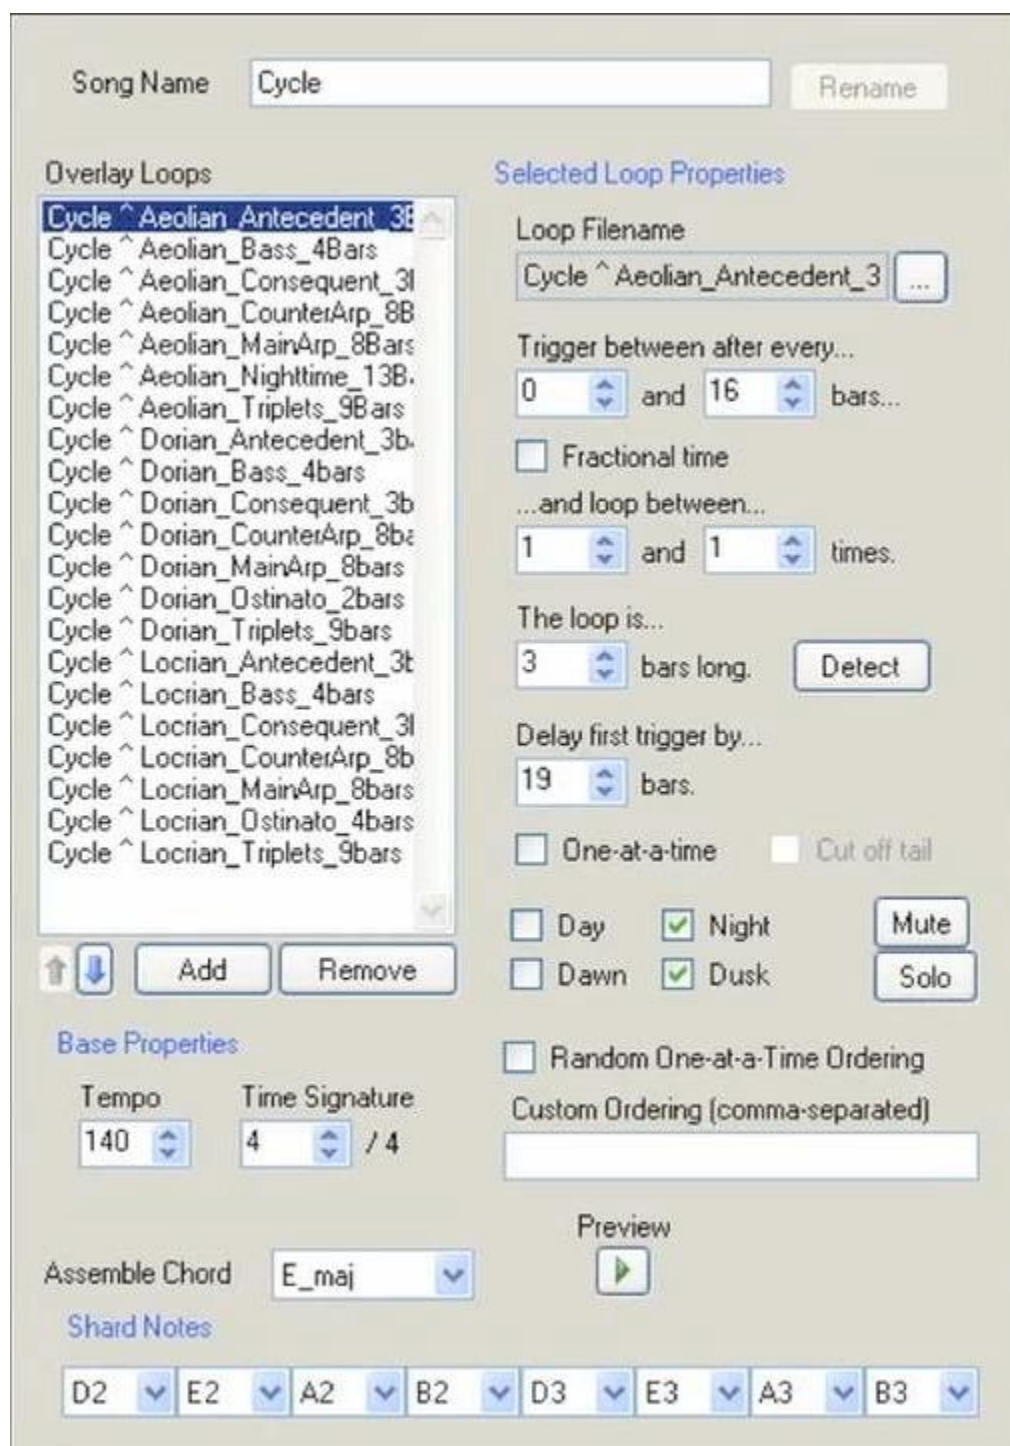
Song Name Cycle Rename

Overlay Loops

Cycle ^ Aeolian_Antecedent_3E
Cycle ^ Aeolian_Bass_4Bars
Cycle ^ Aeolian_Consequent_3l
Cycle ^ Aeolian_CounterArp_8B
Cycle ^ Aeolian_MainArp_8Bars
Cycle ^ Aeolian_Nighttime_13B
Cycle ^ Aeolian_Triplets_9Bars
Cycle ^ Dorian_Antecedent_3b
Cycle ^ Dorian_Bass_4bars
Cycle ^ Dorian_Consequent_3b
Cycle ^ Dorian_CounterArp_8ba
Cycle ^ Dorian_MainArp_8bars
Cycle ^ Dorian_Ostinato_2bars
Cycle ^ Dorian_Triplets_9bars
Cycle ^ Locrian_Antecedent_3b
Cycle ^ Locrian_Bass_4bars
Cycle ^ Locrian_Consequent_3l
Cycle ^ Locrian_CounterArp_8b
Cycle ^ Locrian_MainArp_8bars
Cycle ^ Locrian_Ostinato_4bars
Cycle ^ Locrian_Triplets_9bars

Add Remove

Selected Loop Properties

Loop Filename
Cycle ^ Aeolian_Antecedent_3 ...

Trigger between after every...
0 and 16 bars...

Fractional time

...and loop between...
1 and 1 times.

The loop is...
3 bars long. Detect

Delay first trigger by...
19 bars.

One-at-a-time Cut off tail

Day Night Mute
Dawn Dusk Solo

Base Properties

Tempo 140
Time Signature 4 / 4

Random One-at-a-Time Ordering

Custom Ordering (comma-separated)

Preview

Assemble Chord E_maj

Shard Notes

| D2 | E2 | A2 | B2 | D3 | E3 | A3 | B3 |
|---|---|---|---|---|---|---|---|